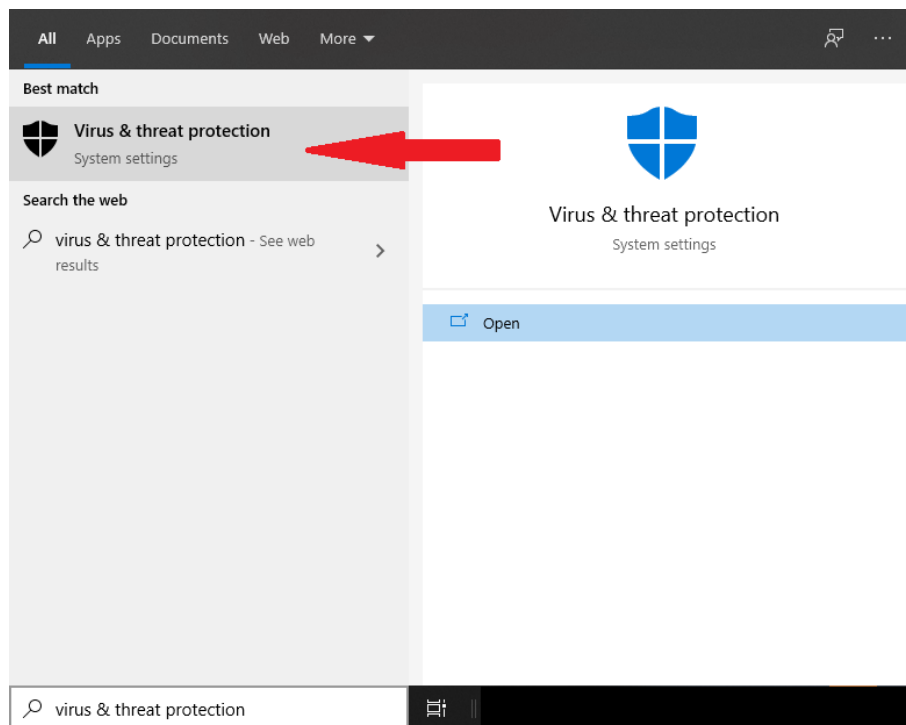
All Apps Documents Web More ▾ ···

Best match

Virus & threat protection
System settings

Search the web

virus & threat protection - See web results

Virus & threat protection
System settings

Open

virus & threat protection